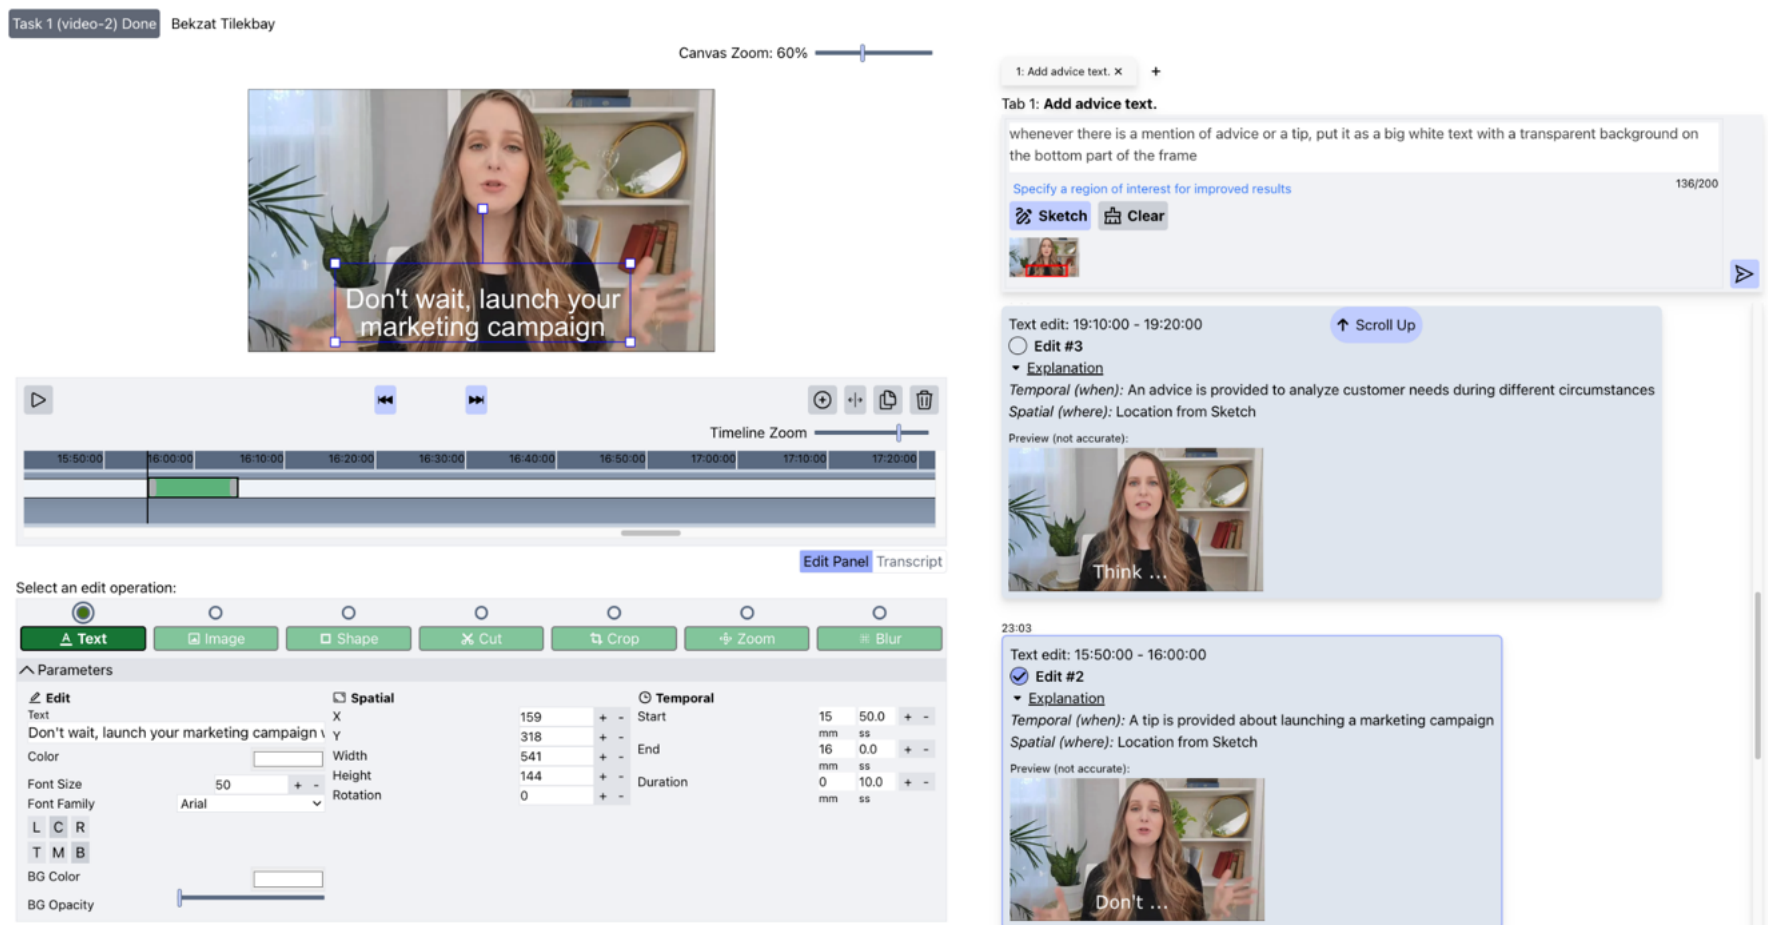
Task 1 (video-2) Done Bekzat Tilekbay

Canvas Zoom: 60%

Don't wait, launch your marketing campaign

Timeline Zoom

15:50:00 16:00:00 16:10:00 16:20:00 16:30:00 16:40:00 16:50:00 17:00:00 17:10:00 17:20:00

Edit Panel Transcript

Select an edit operation:

Text Image Shape Cut Crop Zoom Blur

Parameters

Edit
Text
Don't wait, launch your marketing campaign \
Color
Font Size 50 + -
Font Family Arial
L C R
T M B
BG Color
BG Opacity

Spatial
X 159 + -
Y 318 + -
Width 541 + -
Height 144 + -
Rotation 0 + -

Temporal
Start 15 mm 50.0 ss + -
End 16 mm 0.0 ss + -
Duration 0 mm 10.0 ss + -

1: Add advice text. × +

Tab 1: Add advice text.

whenever there is a mention of advice or a tip, put it as a big white text with a transparent background on the bottom part of the frame

Specify a region of interest for improved results 136/200

Sketch Clear

Text edit: 19:10:00 - 19:20:00 Scroll Up
Edit #3
Explanation
Temporal (when): An advice is provided to analyze customer needs during different circumstances
Spatial (where): Location from Sketch
Preview (not accurate):
Think ...

23:03

Text edit: 15:50:00 - 16:00:00
Edit #2
Explanation
Temporal (when): A tip is provided about launching a marketing campaign
Spatial (where): Location from Sketch
Preview (not accurate):
Don't ...